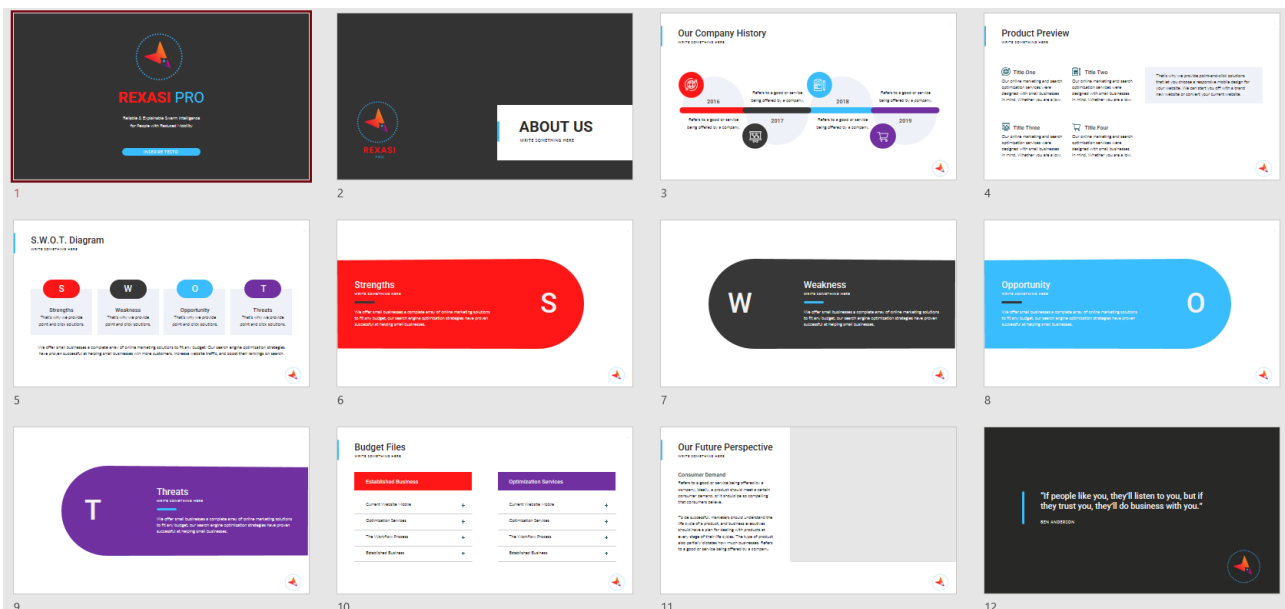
REXASI PRO

Reliable & Explainable Swarm Intelligence for People with Reduced Mobility

1

REXASI

ABOUT US

WRITE SOMETHING HERE

2

Our Company History

WRITE SOMETHING HERE

2016

2017

2018

2019

Refers to a good or service being offered by a company.

Refers to a good or service being offered by a company.

Refers to a good or service being offered by a company.

Refers to a good or service being offered by a company.

Refers to a good or service being offered by a company.

3

Product Preview

WRITE SOMETHING HERE

Title One

Title Two

Title Three

Title Four

4

S.W.O.T. Diagram

WRITE SOMETHING HERE

S

W

O

T

Strengths

Weakness

Opportunity

Threats

5

Strengths

WRITE SOMETHING HERE

S

6

W

Weakness

WRITE SOMETHING HERE

7

Opportunity

WRITE SOMETHING HERE

O

8

T

Threats

WRITE SOMETHING HERE

9

Budget Files

WRITE SOMETHING HERE

Established Business

Optimization Services

Current Website Mobile +

Optimization Services +

The Workflow Process +

Established Business +

Current Website Mobile +

Optimization Services +

The Workflow Process +

Established Business +

10

Our Future Perspective

WRITE SOMETHING HERE

Consumer Demand

11

"If people like you, they'll listen to you, but if they trust you, they'll do business with you."

BEN ANDERSON

12